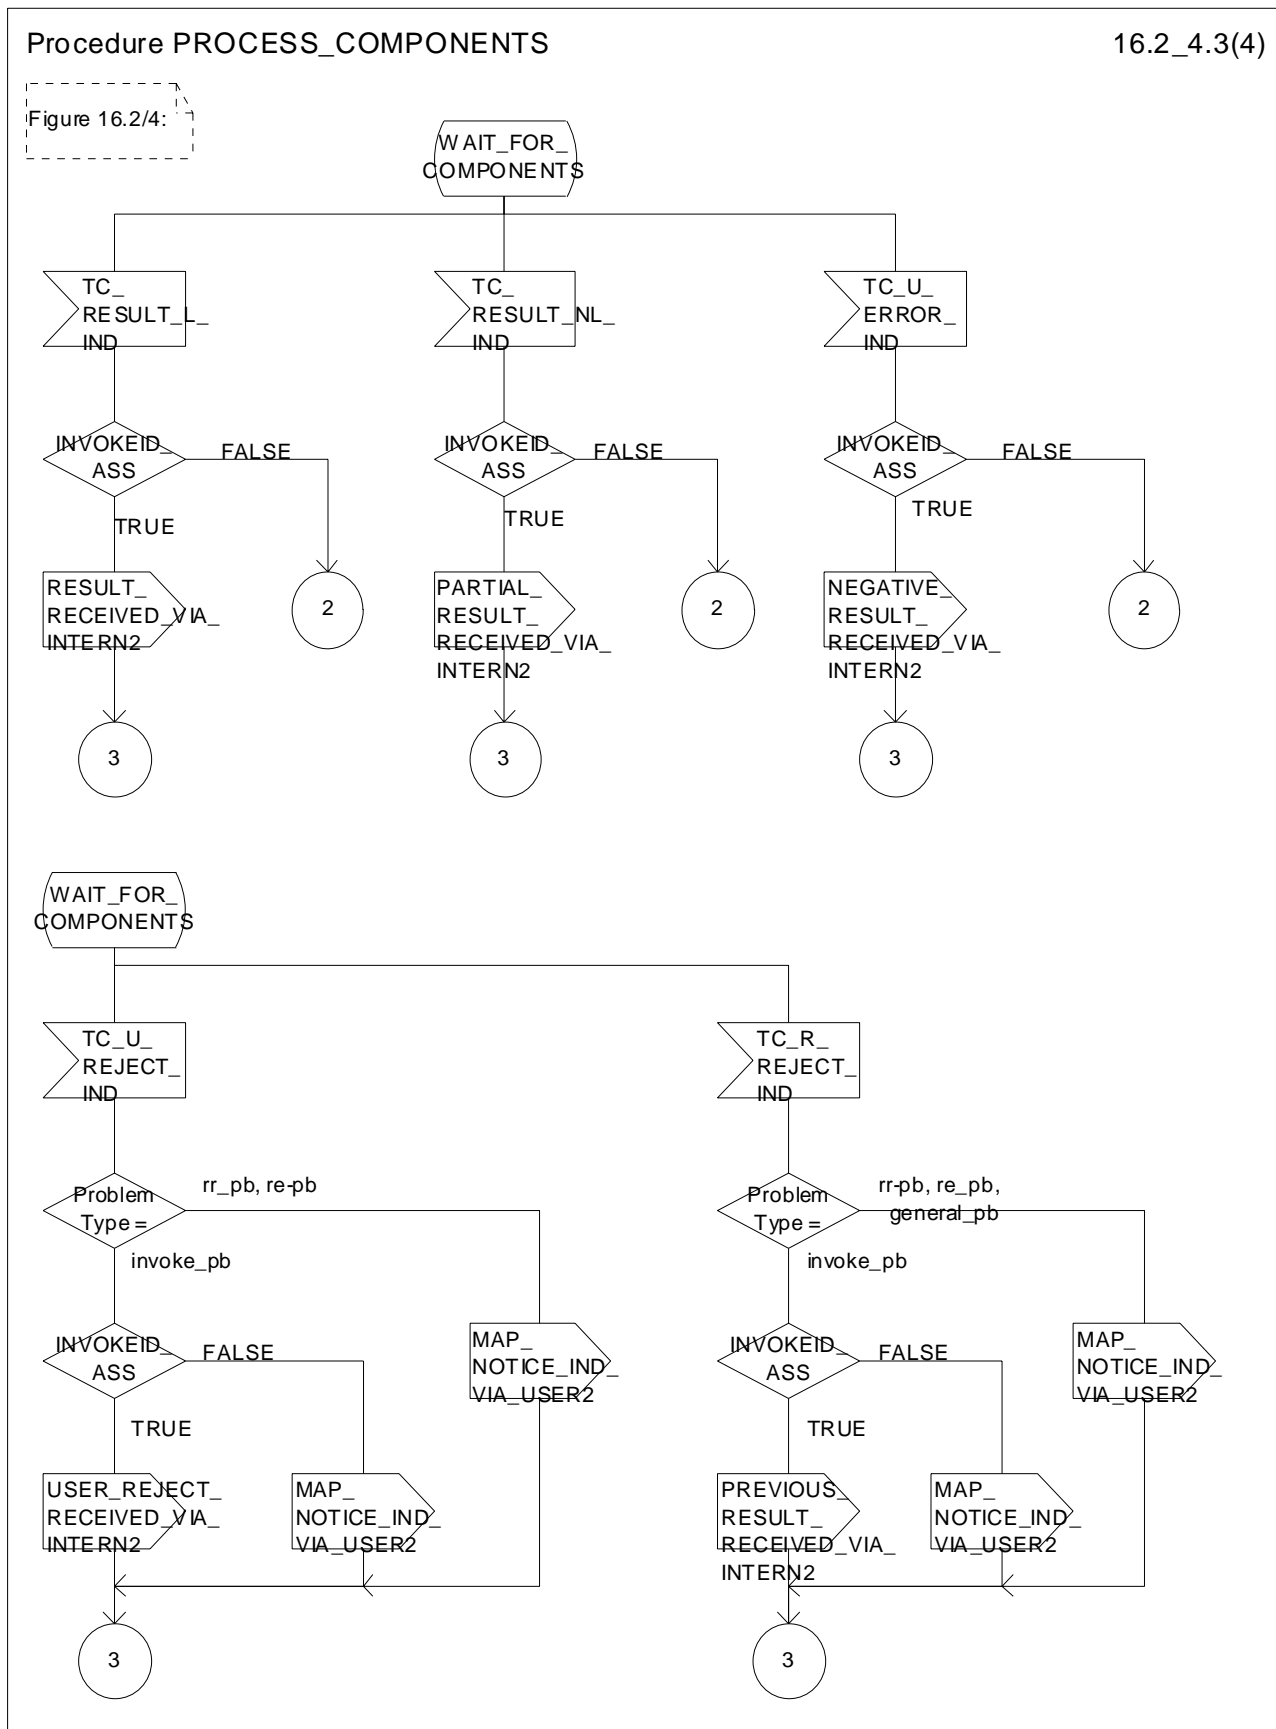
Procedure PROCESS_COMPONENTS

16.2_4.3(4)

Figure 16.2/4:

WAIT_FOR_COMPONENTS

TC_RESULT_L_IND

INVOKEID_ASS

FALSE

TRUE

RESULT_RECEIVED_VIA_INTERN2

2

3

TC_RESULT_NL_IND

INVOKEID_ASS

FALSE

TRUE

PARTIAL_RESULT_RECEIVED_VIA_INTERN2

2

3

TC_U_ERROR_IND

INVOKEID_ASS

FALSE

TRUE

NEGATIVE_RESULT_RECEIVED_VIA_INTERN2

2

3

WAIT_FOR_COMPONENTS

TC_U_REJECT_IND

Problem Type =

rr_pb, re-pb

invoke_pb

INVOKEID_ASS

FALSE

TRUE

USER_REJECT_RECEIVED_VIA_INTERN2

MAP_NOTICE_IND_VIA_USER2

MAP_NOTICE_IND_VIA_USER2

3

TC_R_REJECT_IND

Problem Type =

rr-pb, re_pb, general_pb

invoke_pb

INVOKEID_ASS

FALSE

TRUE

PREVIOUS_RESULT_RECEIVED_VIA_INTERN2

MAP_NOTICE_IND_VIA_USER2

MAP_NOTICE_IND_VIA_USER2

3